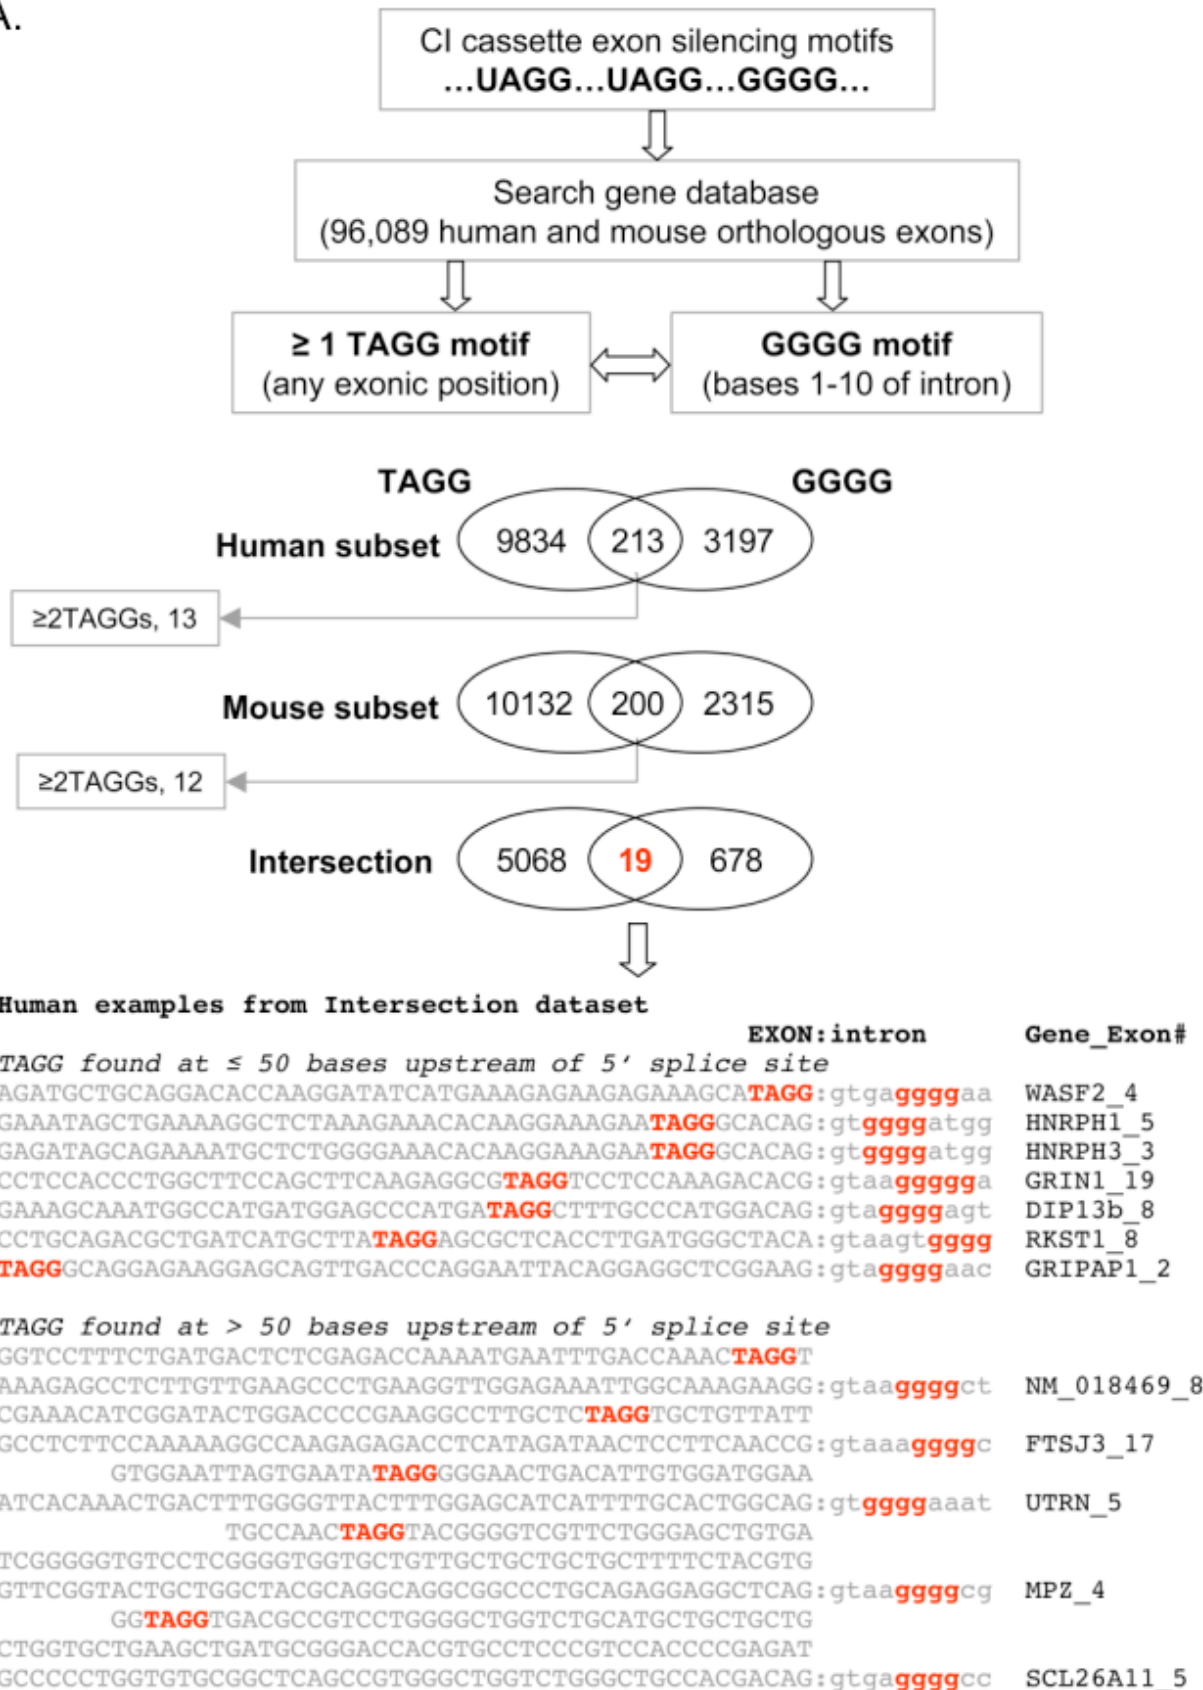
A.

CI cassette exon silencing motifs
...UAGG...UAGG...GGGG...

Search gene database
(96,089 human and mouse orthologous exons)

≥ 1 TAGG motif
(any exonic position)

GGGG motif
(bases 1-10 of intron)

TAGG

GGGG

Human subset

9834

213

3197

≥2TAGGs, 13

Mouse subset

10132

200

2315

≥2TAGGs, 12

Intersection

5068

19

678

Human examples from Intersection dataset

EXON:intron

Gene_Exon#

TAGG found at ≤ 50 bases upstream of 5′ splice site

AGATGCTGCAGGACACCAAGGATATCATGAAAGAGAAGAGAAAGCATAGG:gtgaggggaa WASF2_4
GAAATAGCTGAAAAGGCTCTAAAGAAACACAAGGAAAGAATAGGGCACAG:gtggggatgg HNRPH1_5
GAGATAGCAGAAAATGCTCTGGGGAAACACAAGGAAAGAATAGGGCACAG:gtggggatgg HNRPH3_3
CCTCCACCCTGGCTTCCAGCTTCAAGAGGCGTAGGTCCTCCAAAGACACG:gtaaggggga GRIN1_19
GAAAGCAAATGGCCATGATGGAGCCCATGATAGGCTTTGCCCATGGACAG:gtaggggagt DIP13b_8
CCTGCAGACGCTGATCATGCTTATAGGAGCGCTCACCTTGATGGGCTACA:gtaagtgggg RKST1_8
TAGGGCAGGAGAAGGAGCAGTTGACCCAGGAATTACAGGAGGCTCGGAAG:gtaggggaac GRIPAP1_2

TAGG found at > 50 bases upstream of 5′ splice site

GGTCCTTTCTGATGACTCTCGAGACCAAAATGAATTTGACCAAACTAGGT
AAAGAGCCTCTTGTTGAAGCCCTGAAGGTTGGAGAAATTGGCAAAGAAGG:gtaaggggct NM_018469_8
CGAAACATCGGATACTGGACCCCGAAGGCCTTGCTCTAGGTGCTGTTATT
GCCTCTTCCAAAAAGGCCAAGAGAGACCTCATAGATAACTCCTTCAACCG:gtaaaggggc FTSJ3_17
GTGGAATTAGTGAATATAGGGGGAACTGACATTGTGGATGGAA
ATCACAAACTGACTTTGGGGTTACTTTGGAGCATCATTTTGCACTGGCAG:gtggggaaat UTRN_5
TGCCAACTAGGTACGGGGTCGTTCTGGGAGCTGTGA
TCGGGGGTGTCCTCGGGGTGGTGCTGTTGCTGCTGCTGCTTTTCTACGTG
GTTCGGTACTGCTGGCTACGCAGGCAGGCGGCCCTGCAGAGGAGGCTCAG:gtaaggggcg MPZ_4
GGTAGGTGACGCCGTCCTGGGGCTGGTCTGCATGCTGCTGCTG
CTGGTGCTGAAGCTGATGCGGGACCACGTGCCTCCCGTCCACCCCGAGAT
GCCCCCTGGTGTGCGGCTCAGCCGTGGGCTGGTCTGGGCTGCCACGACAG:gtgaggggcc SCL26A11_5